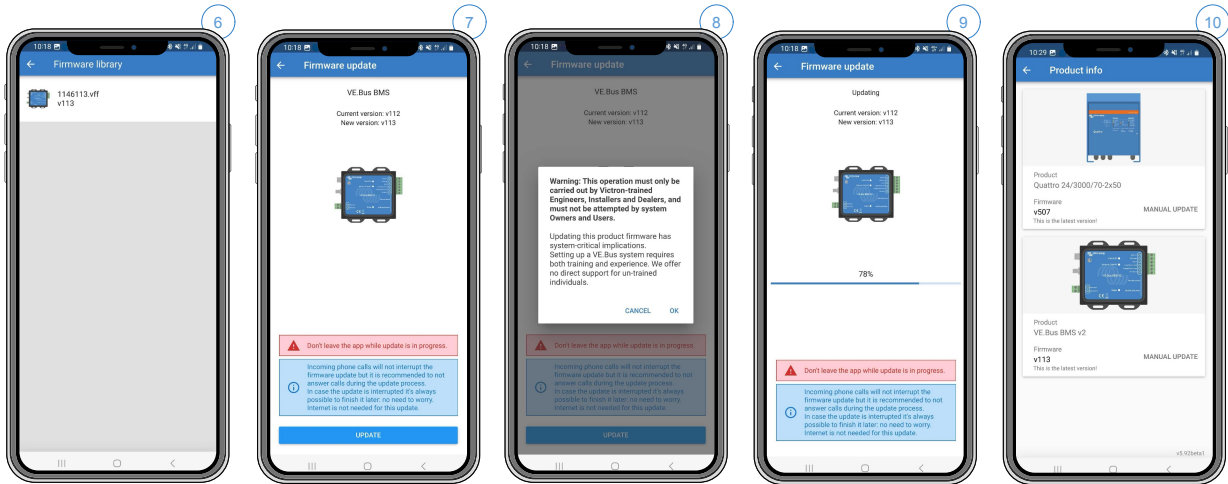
6

10:18

Firmware library

1146113.vff
v113

7

10:18

Firmware update

VE.Bus BMS

Current version: v112
New version: v113

Don't leave the app while update is in progress.

Incoming phone calls will not interrupt the firmware update but it is recommended to not answer calls during the update process.
In case the update is interrupted it's always possible to finish it later: no need to worry.
Internet is not needed for this update.

UPDATE

8

10:18

Firmware update

VE.Bus BMS

Warning: This operation must only be carried out by Victron-trained Engineers, Installers and Dealers, and must not be attempted by system Owners and Users.

Updating this product firmware has system-critical implications.
Setting up a VE.Bus system requires both training and experience. We offer no direct support for un-trained individuals.

CANCEL OK

Don't leave the app while update is in progress.

Incoming phone calls will not interrupt the firmware update but it is recommended to not answer calls during the update process.
In case the update is interrupted it's always possible to finish it later: no need to worry.
Internet is not needed for this update.

UPDATE

9

10:18

Firmware update

Updating

Current version: v112
New version: v113

78%

Don't leave the app while update is in progress.

Incoming phone calls will not interrupt the firmware update but it is recommended to not answer calls during the update process.
In case the update is interrupted it's always possible to finish it later: no need to worry.
Internet is not needed for this update.

10

10:29

Product info

Product
Quattro 24/3000/70-2x50

Firmware
v507
This is the latest version!
MANUAL UPDATE

Product
VE.Bus BMS v2

Firmware
v113
This is the latest version!
MANUAL UPDATE

v5.92beta1